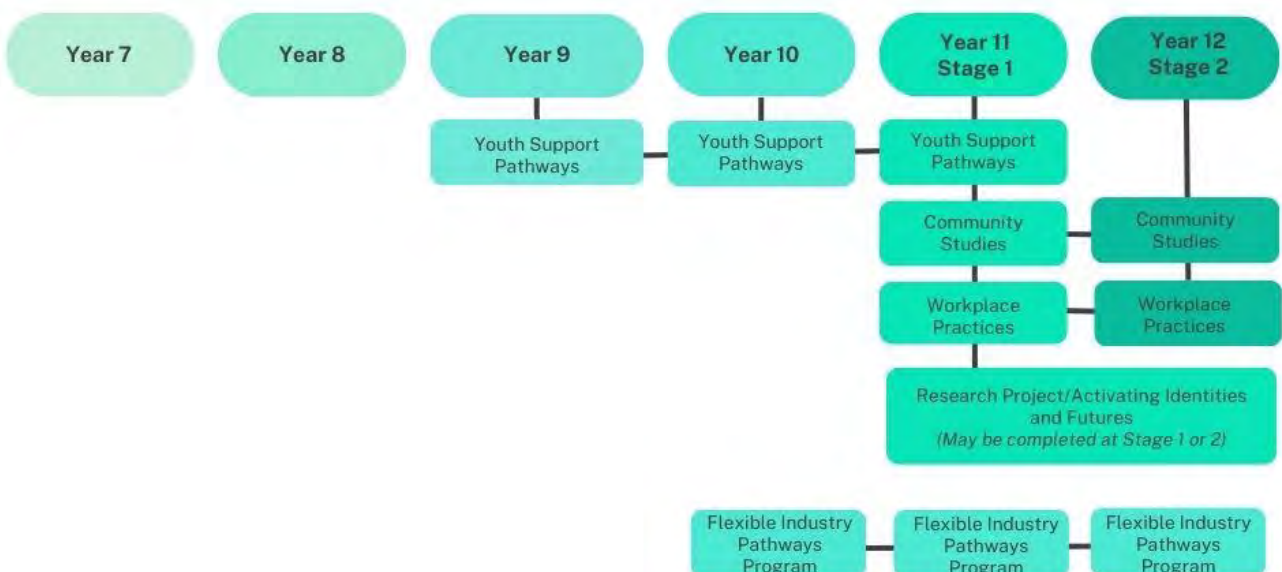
Year 7

Year 8

Year 9

Year 10

Year 11
Stage 1

Year 12
Stage 2

Youth Support Pathways

Youth Support Pathways

Youth Support Pathways

Community Studies

Community Studies

Workplace Practices

Workplace Practices

Research Project/Activating Identities and Futures
*(May be completed at Stage 1 or 2)*

Flexible Industry Pathways Program

Flexible Industry Pathways Program

Flexible Industry Pathways Program